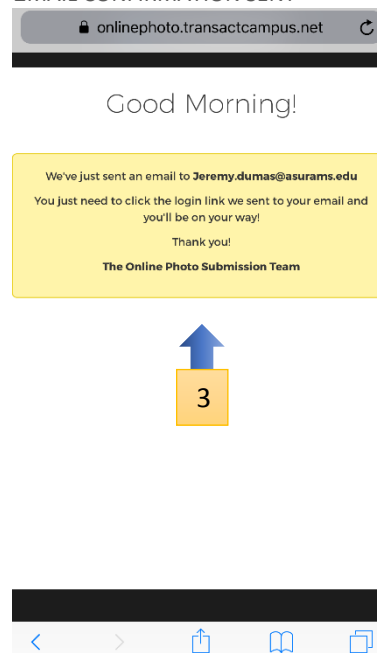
onlinephoto.transactcampus.net

Good Morning!

We've just sent an email to **Jeremy.dumas@asurams.edu**

You just need to click the login link we sent to your email and you'll be on your way!

Thank you!

**The Online Photo Submission Team**

3